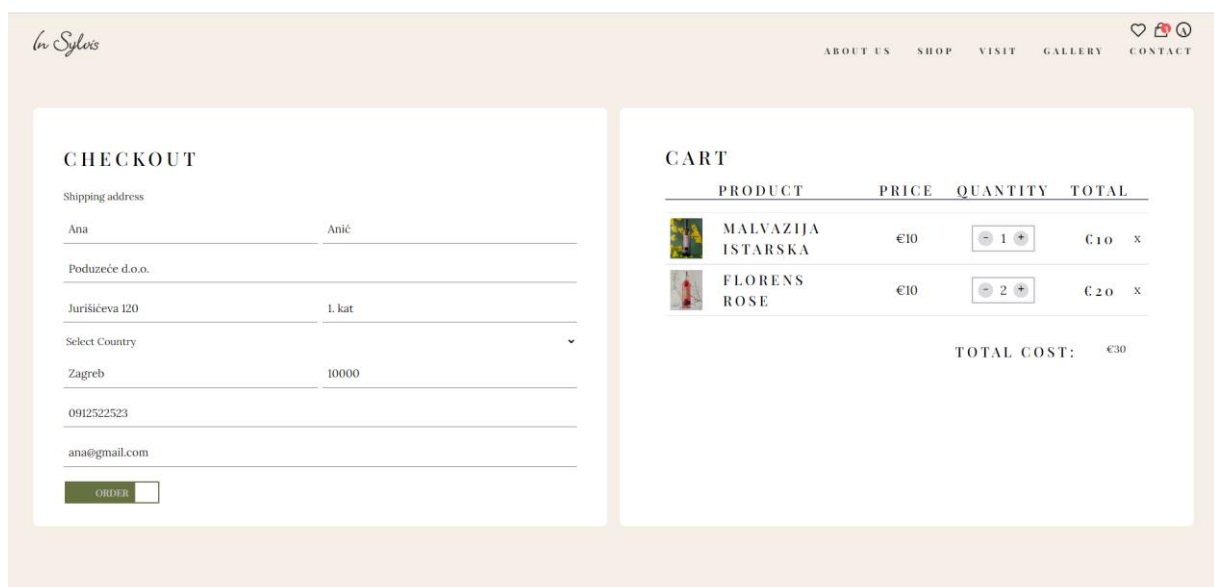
In Sylvis

ABOUT US SHOP VISIT GALLERY CONTACT

CHECKOUT

Shipping address

Ana

Anić

Poduzeće d.o.o.

Jurišićeva 120

1. kat

Select Country

Zagreb

10000

0912522523

ana@gmail.com

ORDER

CART

| PRODUCT | PRICE | QUANTITY | TOTAL | |
|---|---|---|---|---|
| MALVAZIJA ISTARSKA | €10 | 1 | €10 | x |
| FLORENS ROSE | €10 | 2 | €20 | x |

TOTAL COST: €30